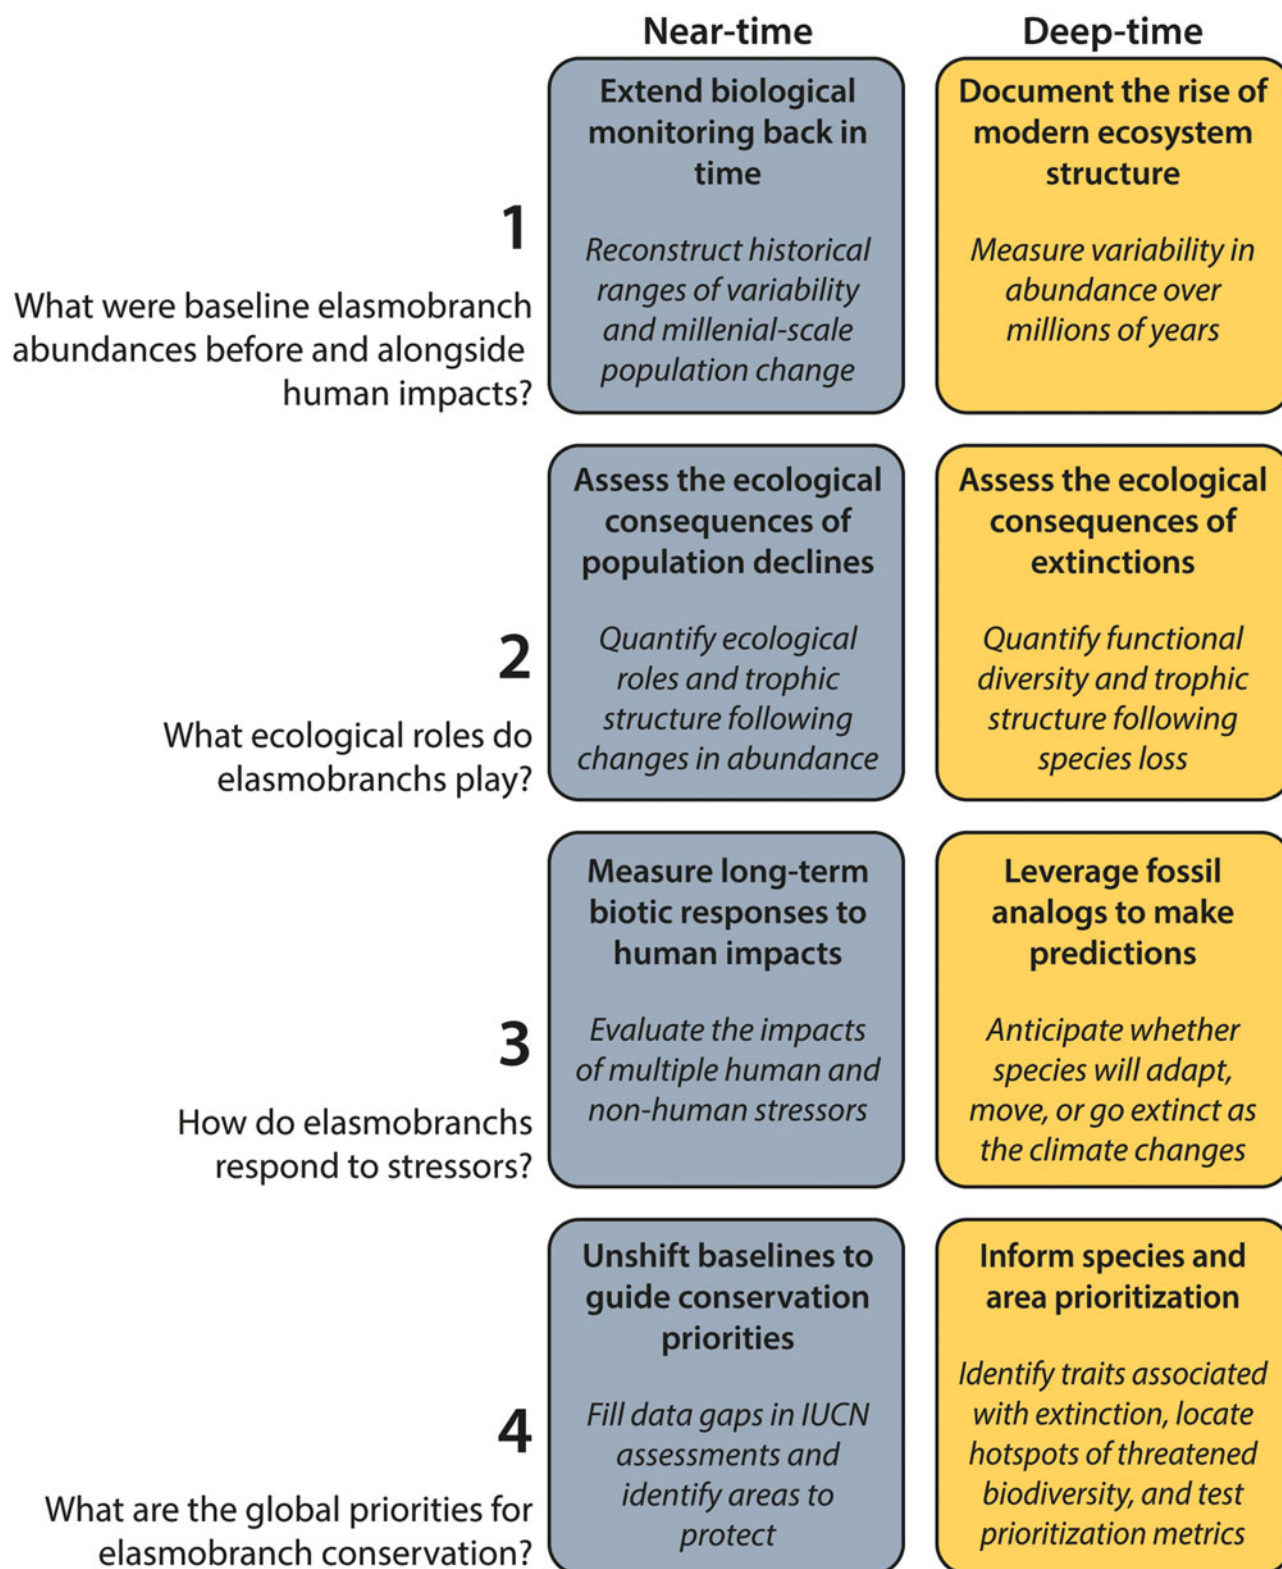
| | Near-time | Deep-time |
|---|---|---|
| 1 What were baseline elasmobranch abundances before and alongside human impacts? | **Extend biological monitoring back in time** *Reconstruct historical ranges of variability and millenial-scale population change* | **Document the rise of modern ecosystem structure** *Measure variability in abundance over millions of years* |
| 2 What ecological roles do elasmobranchs play? | **Assess the ecological consequences of population declines** *Quantify ecological roles and trophic structure following changes in abundance* | **Assess the ecological consequences of extinctions** *Quantify functional diversity and trophic structure following species loss* |
| 3 How do elasmobranchs respond to stressors? | **Measure long-term biotic responses to human impacts** *Evaluate the impacts of multiple human and non-human stressors* | **Leverage fossil analogs to make predictions** *Anticipate whether species will adapt, move, or go extinct as the climate changes* |
| 4 What are the global priorities for elasmobranch conservation? | **Unshift baselines to guide conservation priorities** *Fill data gaps in IUCN assessments and identify areas to protect* | **Inform species and area prioritization** *Identify traits associated with extinction, locate hotspots of threatened biodiversity, and test prioritization metrics* |